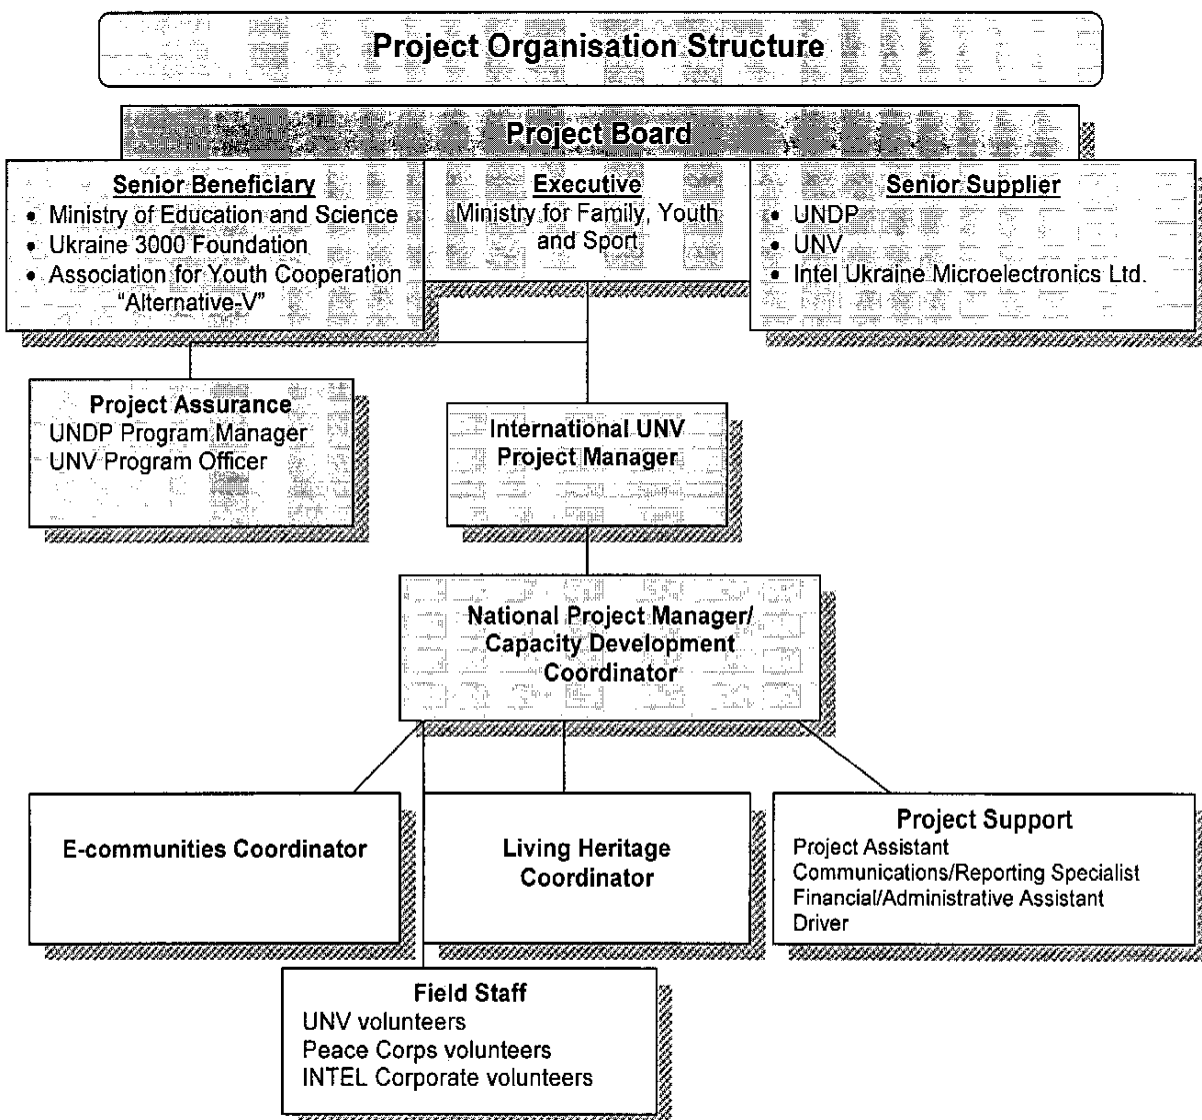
Project Organisation Structure

Project Board

Senior Beneficiary
• Ministry of Education and Science
• Ukraine 3000 Foundation
• Association for Youth Cooperation "Alternative-V"

Executive
Ministry for Family, Youth and Sport

Senior Supplier
• UNDP
• UNV
• Intel Ukraine Microelectronics Ltd.

Project Assurance
UNDP Program Manager
UNV Program Officer

International UNV Project Manager

National Project Manager/ Capacity Development Coordinator

E-communities Coordinator

Living Heritage Coordinator

Project Support
Project Assistant
Communications/Reporting Specialist
Financial/Administrative Assistant
Driver

Field Staff
UNV volunteers
Peace Corps volunteers
INTEL Corporate volunteers